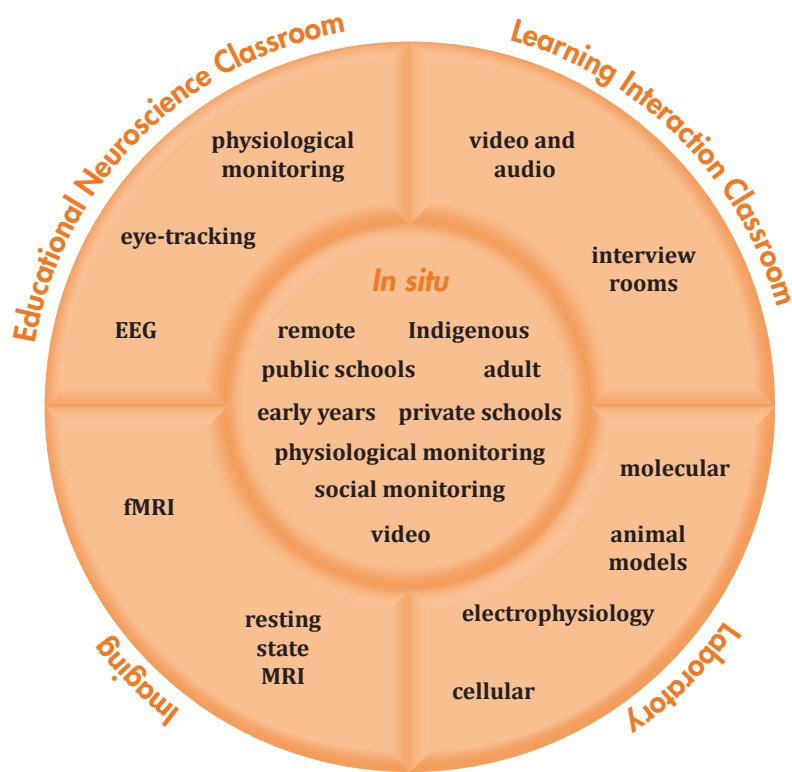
Educational Neuroscience Classroom

physiological monitoring

eye-tracking

EEG

Learning Interaction Classroom

video and audio

interview rooms

In situ

remote

Indigenous

public schools

adult

early years

private schools

physiological monitoring

social monitoring

video

fMRI

resting state MRI

Imaging

molecular

animal models

electrophysiology

cellular

Laboratory